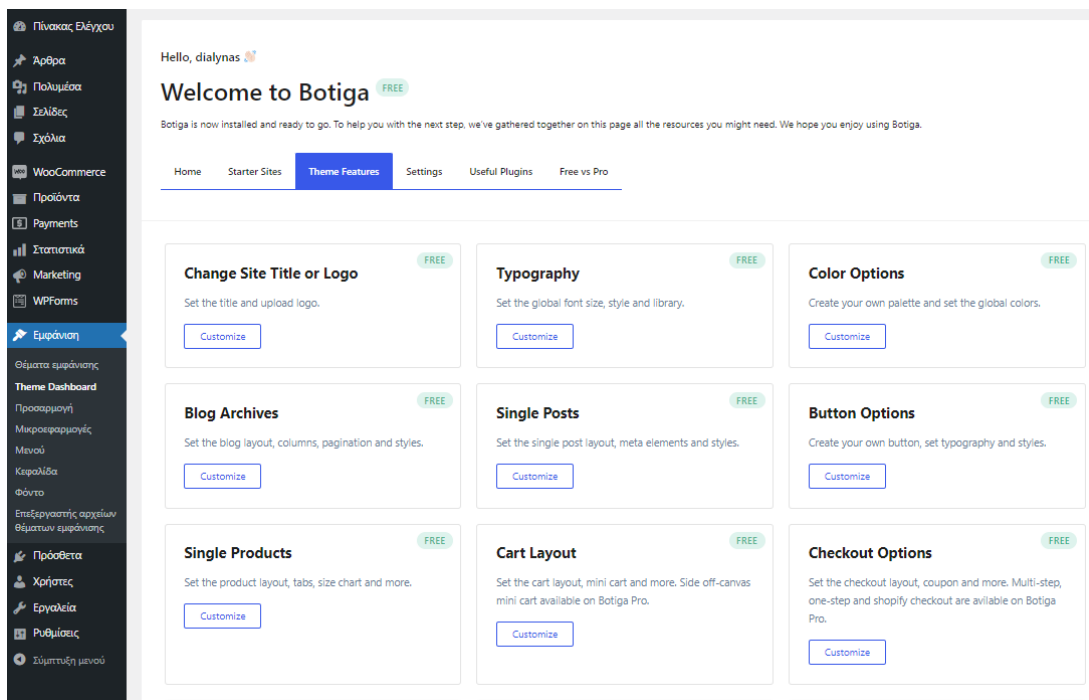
Πίνακας Ελέγχου

Άρθρα
Πολυμέσα
Σελίδες
Σχόλια

WooCommerce
Προϊόντα
Payments
Στατιστικά
Marketing
WPForms

Εμφάνιση

Θέματα εμφάνισης
Theme Dashboard
Προσαρμογή
Μικροεφαρμογές
Μενού
Κεφαλίδα
Φόντο
Επεξεργαστής αρχείων θεμάτων εμφάνισης

Πρόσθετα
Χρήστες
Εργαλεία
Ρυθμίσεις
Σύμπτυξη μενού

Hello, dialynas

Welcome to Botiga FREE

Botiga is now installed and ready to go. To help you with the next step, we've gathered together on this page all the resources you might need. We hope you enjoy using Botiga.

Home | Starter Sites | Theme Features | Settings | Useful Plugins | Free vs Pro

FREE
Change Site Title or Logo
Set the title and upload logo.
Customize

FREE
Typography
Set the global font size, style and library.
Customize

FREE
Color Options
Create your own palette and set the global colors.
Customize

FREE
Blog Archives
Set the blog layout, columns, pagination and styles.
Customize

FREE
Single Posts
Set the single post layout, meta elements and styles.
Customize

FREE
Button Options
Create your own button, set typography and styles.
Customize

FREE
Single Products
Set the product layout, tabs, size chart and more.
Customize

FREE
Cart Layout
Set the cart layout, mini cart and more. Side off-canvas mini cart available on Botiga Pro.
Customize

FREE
Checkout Options
Set the checkout layout, coupon and more. Multi-step, one-step and shopify checkout are avilable on Botiga Pro.
Customize